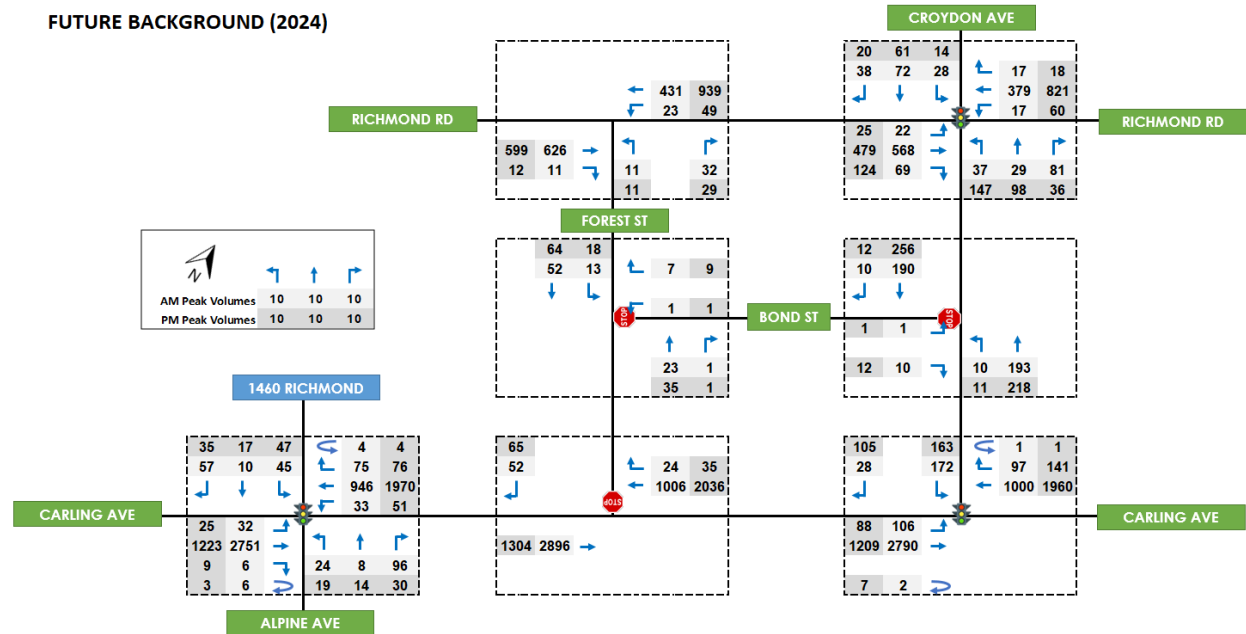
FUTURE BACKGROUND (2024)

CROYDON AVE

RICHMOND RD

RICHMOND RD

431 939
23 49

599 626
12 11

11 32
11 29

20 61 14
38 72 28

17 18
379 821
17 60

25 22
479 568
124 69

37 29 81
147 98 36

FOREST ST

64 18
52 13

7 9

1 1

23 1
35 1

BOND ST

12 256
10 190

1 1

12 10

10 193
11 218

| | | |
|---|---|---|
| AM Peak Volumes | 10 | 10 | 10 |
| PM Peak Volumes | 10 | 10 | 10 |

1460 RICHMOND

35 17 47
57 10 45

4 4
75 76
946 1970
33 51

CARLING AVE

25 32
1223 2751
9 6
3 6

24 8 96
19 14 30

ALPINE AVE

65
52

24 35
1006 2036

1304 2896

105
28

163
172

1 1
97 141
1000 1960

88 106
1209 2790

7 2

CARLING AVE

STOP